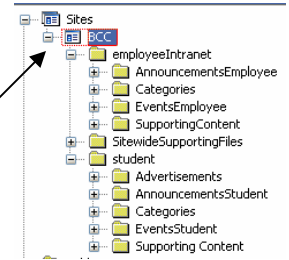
Sites
BCC
employeeIntranet
AnnouncementsEmployee
Categories
EventsEmployee
SupportingContent
SitewideSupportingFiles
student
Advertisements
AnnouncementsStudent
Categories
EventsStudent
Supporting Content